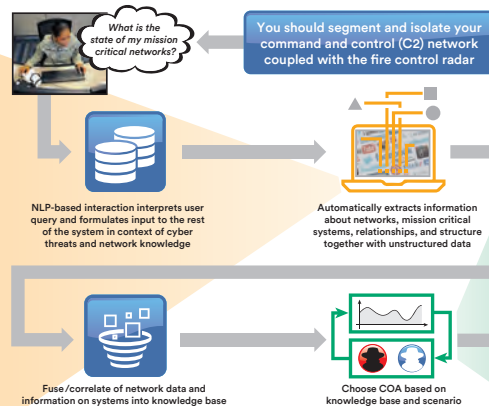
What is the state of my mission critical networks?

You should segment and isolate your command and control (C2) network coupled with the fire control radar

NLP-based interaction interprets user query and formulates input to the rest of the system in context of cyber threats and network knowledge

Automatically extracts information about networks, mission critical systems, relationships, and structure together with unstructured data

Fuse /correlate of network data and information on systems into knowledge base

Choose COA based on knowledge base and scenario